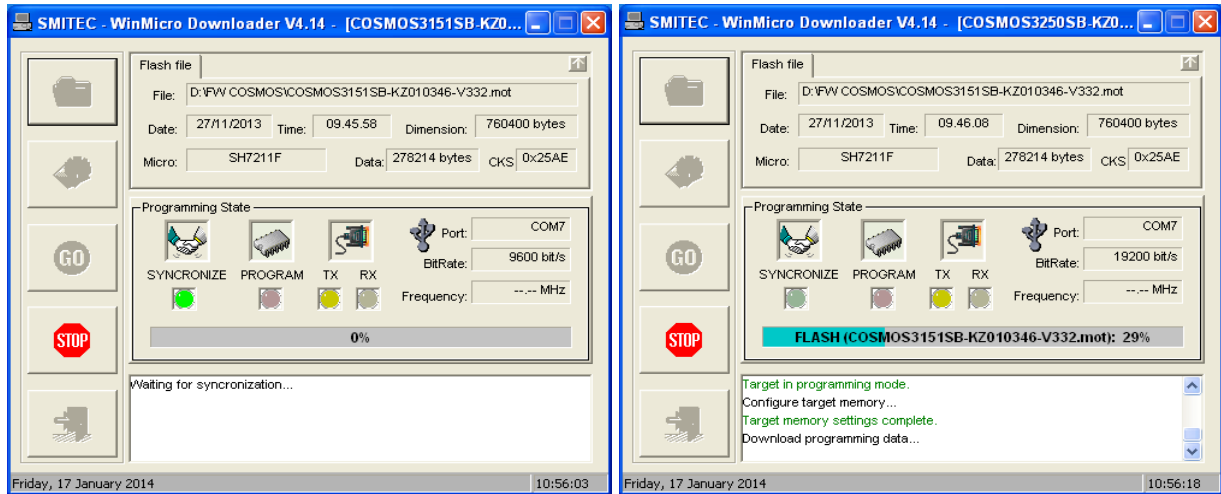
SMITEC - WinMicro Downloader V4.14 - [COSMOS3151SB-KZ0...

Flash file

File: D:\FW COSMOS\COSMOS3151SB-KZ010346-V332.mot

Date: 27/11/2013 Time: 09.45.58 Dimension: 760400 bytes

Micro: SH7211F Data: 278214 bytes CKS 0x25AE

GO

STOP

Programming State

SYNCRONIZE PROGRAM TX RX

Port: COM7

BitRate: 9600 bit/s

Frequency: --.-- MHz

0%

Waiting for syncronization...

Friday, 17 January 2014 10:56:03

SMITEC - WinMicro Downloader V4.14 - [COSMOS3250SB-KZ0...

Flash file

File: D:\FW COSMOS\COSMOS3151SB-KZ010346-V332.mot

Date: 27/11/2013 Time: 09.46.08 Dimension: 760400 bytes

Micro: SH7211F Data: 278214 bytes CKS 0x25AE

GO

STOP

Programming State

SYNCRONIZE PROGRAM TX RX

Port: COM7

BitRate: 19200 bit/s

Frequency: --.-- MHz

FLASH (COSMOS3151SB-KZ010346-V332.mot): 29%

Target in programming mode.
Configure target memory...
Target memory settings complete.
Download programming data...

Friday, 17 January 2014 10:56:18